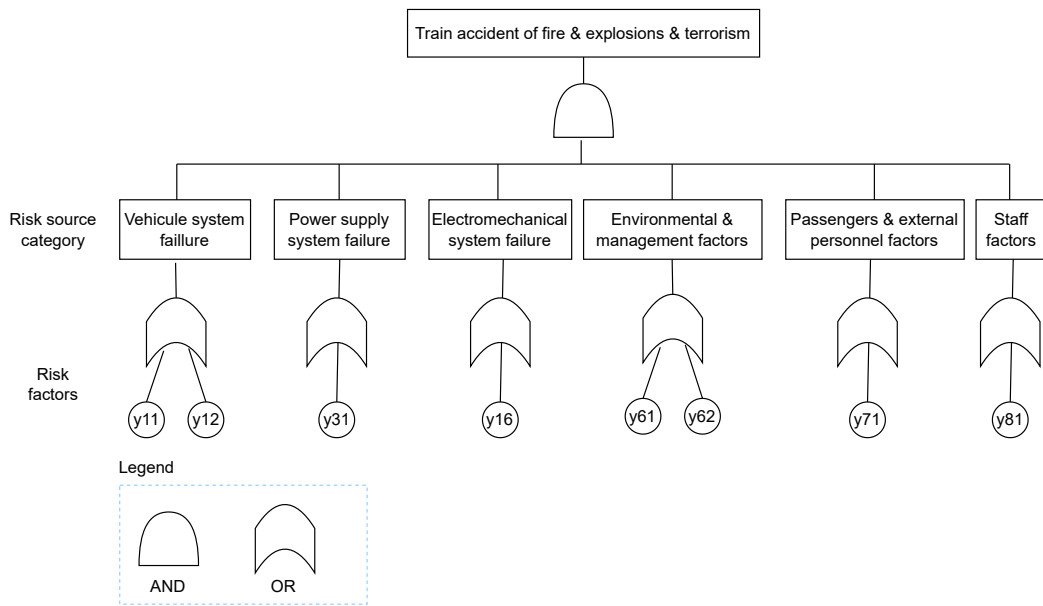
Train accident of fire & explosions & terrorism

Risk source category

Vehicule system failure

Power supply system failure

Electromechanical system failure

Environmental & management factors

Passengers & external personnel factors

Staff factors

Risk factors

y11 y12

y31

y16

y61 y62

y71

y81

Legend

AND

OR